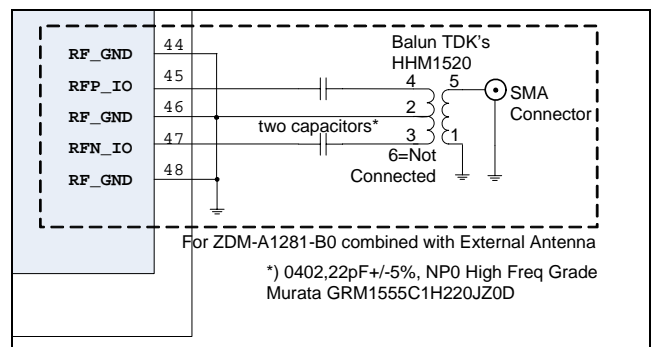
RF_GND 44
RFP_IO 45
RF_GND 46
RFN_IO 47
RF_GND 48

Balun TDK's HHM1520

4 5
2
3 1

two capacitors*

6=Not Connected

SMA Connector

For ZDM-A1281-B0 combined with External Antenna

*) 0402,22pF+/-5%, NP0 High Freq Grade Murata GRM1555C1H220JZ0D